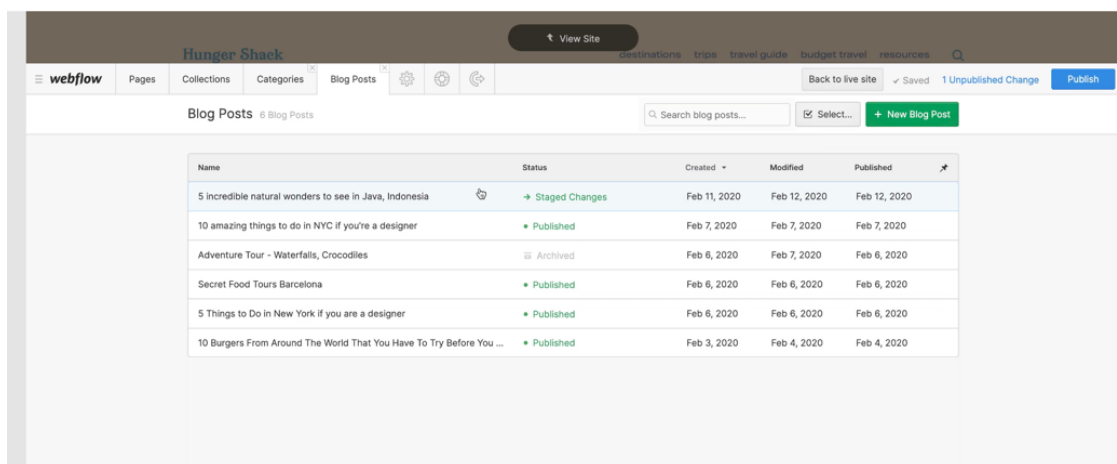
View Site

Hunger Shack

destinations trips travel guide budget travel resources

webflow Pages Collections Categories Blog Posts

Back to live site ✓ Saved 1 Unpublished Change Publish

Blog Posts 6 Blog Posts

Search blog posts... Select... + New Blog Post

| Name | Status | Created | Modified | Published |
|---|---|---|---|---|
| 5 incredible natural wonders to see in Java, Indonesia | → Staged Changes | Feb 11, 2020 | Feb 12, 2020 | Feb 12, 2020 |
| 10 amazing things to do in NYC if you're a designer | • Published | Feb 7, 2020 | Feb 7, 2020 | Feb 7, 2020 |
| Adventure Tour - Waterfalls, Crocodiles | Archived | Feb 6, 2020 | Feb 7, 2020 | Feb 6, 2020 |
| Secret Food Tours Barcelona | • Published | Feb 6, 2020 | Feb 6, 2020 | Feb 6, 2020 |
| 5 Things to Do in New York if you are a designer | • Published | Feb 6, 2020 | Feb 6, 2020 | Feb 6, 2020 |
| 10 Burgers From Around The World That You Have To Try Before You ... | • Published | Feb 3, 2020 | Feb 4, 2020 | Feb 4, 2020 |